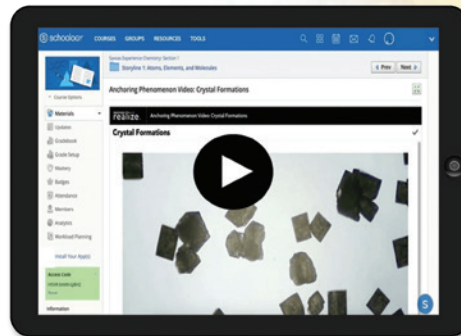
schoology COURSES GROUPS RESOURCES TOOLS

Savvas Experience Chemistry: Section 1
Storyline 1: Atoms, Elements, and Molecules

< Prev Next >

Anchoring Phenomenon Video: Crystal Formations

Course Options

Materials
Updates
Gradebook
Grade Setup
Mastery
Badges
Attendance
Members
Analytics
Workload Planning

Install Your App(s)

Access Code
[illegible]
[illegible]

Information

realize. Anchoring Phenomenon Video: Crystal Formations

Crystal Formations